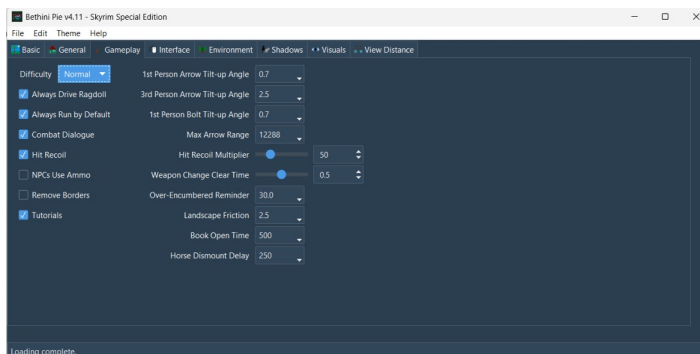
Bethini Pie v4.11 - Skyrim Special Edition

File Edit Theme Help

Basic General Gameplay Interface Environment Shadows Visuals View Distance

Difficulty Normal

Always Drive Ragdoll

Always Run by Default

Combat Dialogue

Hit Recoil

NPCs Use Ammo

Remove Borders

Tutorials

1st Person Arrow Tilt-up Angle 0.7

3rd Person Arrow Tilt-up Angle 2.5

1st Person Bolt Tilt-up Angle 0.7

Max Arrow Range 12288

Hit Recoil Multiplier 50

Weapon Change Clear Time 0.5

Over-Encumbered Reminder 30.0

Landscape Friction 2.5

Book Open Time 500

Horse Dismount Delay 250

Loading complete.